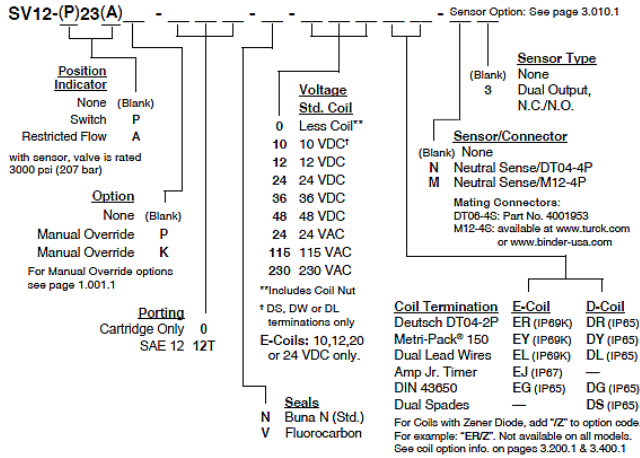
SV12-(P)23(A) _ - _ _ - _ - _ - _ _ _ - Sensor Option: See page 3.010.1

Position Indicator
None (Blank)
Switch P
Restricted Flow A
with sensor, valve is rated 3000 psi (207 bar)

Option
None (Blank)
Manual Override P
Manual Override K
For Manual Override options see page 1.001.1

Porting
Cartridge Only 0
SAE 12 12T

Voltage Std. Coil
0 Less Coil**
10 10 VDC†
12 12 VDC
24 24 VDC
36 36 VDC
48 48 VDC
24 24 VAC
115 115 VAC
230 230 VAC
**Includes Coil Nut
† DS, DW or DL terminations only
E-Coils: 10,12,20 or 24 VDC only.

Seals
N Buna N (Std.)
V Fluorocarbon

Sensor Type
(Blank) None
3 Dual Output, N.C./N.O.

Sensor/Connector
(Blank) None
N Neutral Sense/DT04-4P
M Neutral Sense/M12-4P
Mating Connectors:
DT06-4S: Part No. 4001953
M12-4S: available at www.turck.com or www.binder-usa.com

| Coil Termination | E-Coil | D-Coil |
|---|---|---|
| Deutsch DT04-2P | ER (IP69K) | DR (IP65) |
| Metri-Pack® 150 | EY (IP69K) | DY (IP65) |
| Dual Lead Wires | EL (IP69K) | DL (IP65) |
| Amp Jr. Timer | EJ (IP67) | — |
| DIN 43650 | EG (IP65) | DG (IP65) |
| Dual Spades | — | DS (IP65) |

For Coils with Zener Diode, add "/Z" to option code. For example: "ER/Z". Not available on all models. See coil option info. on pages 3.200.1 & 3.400.1